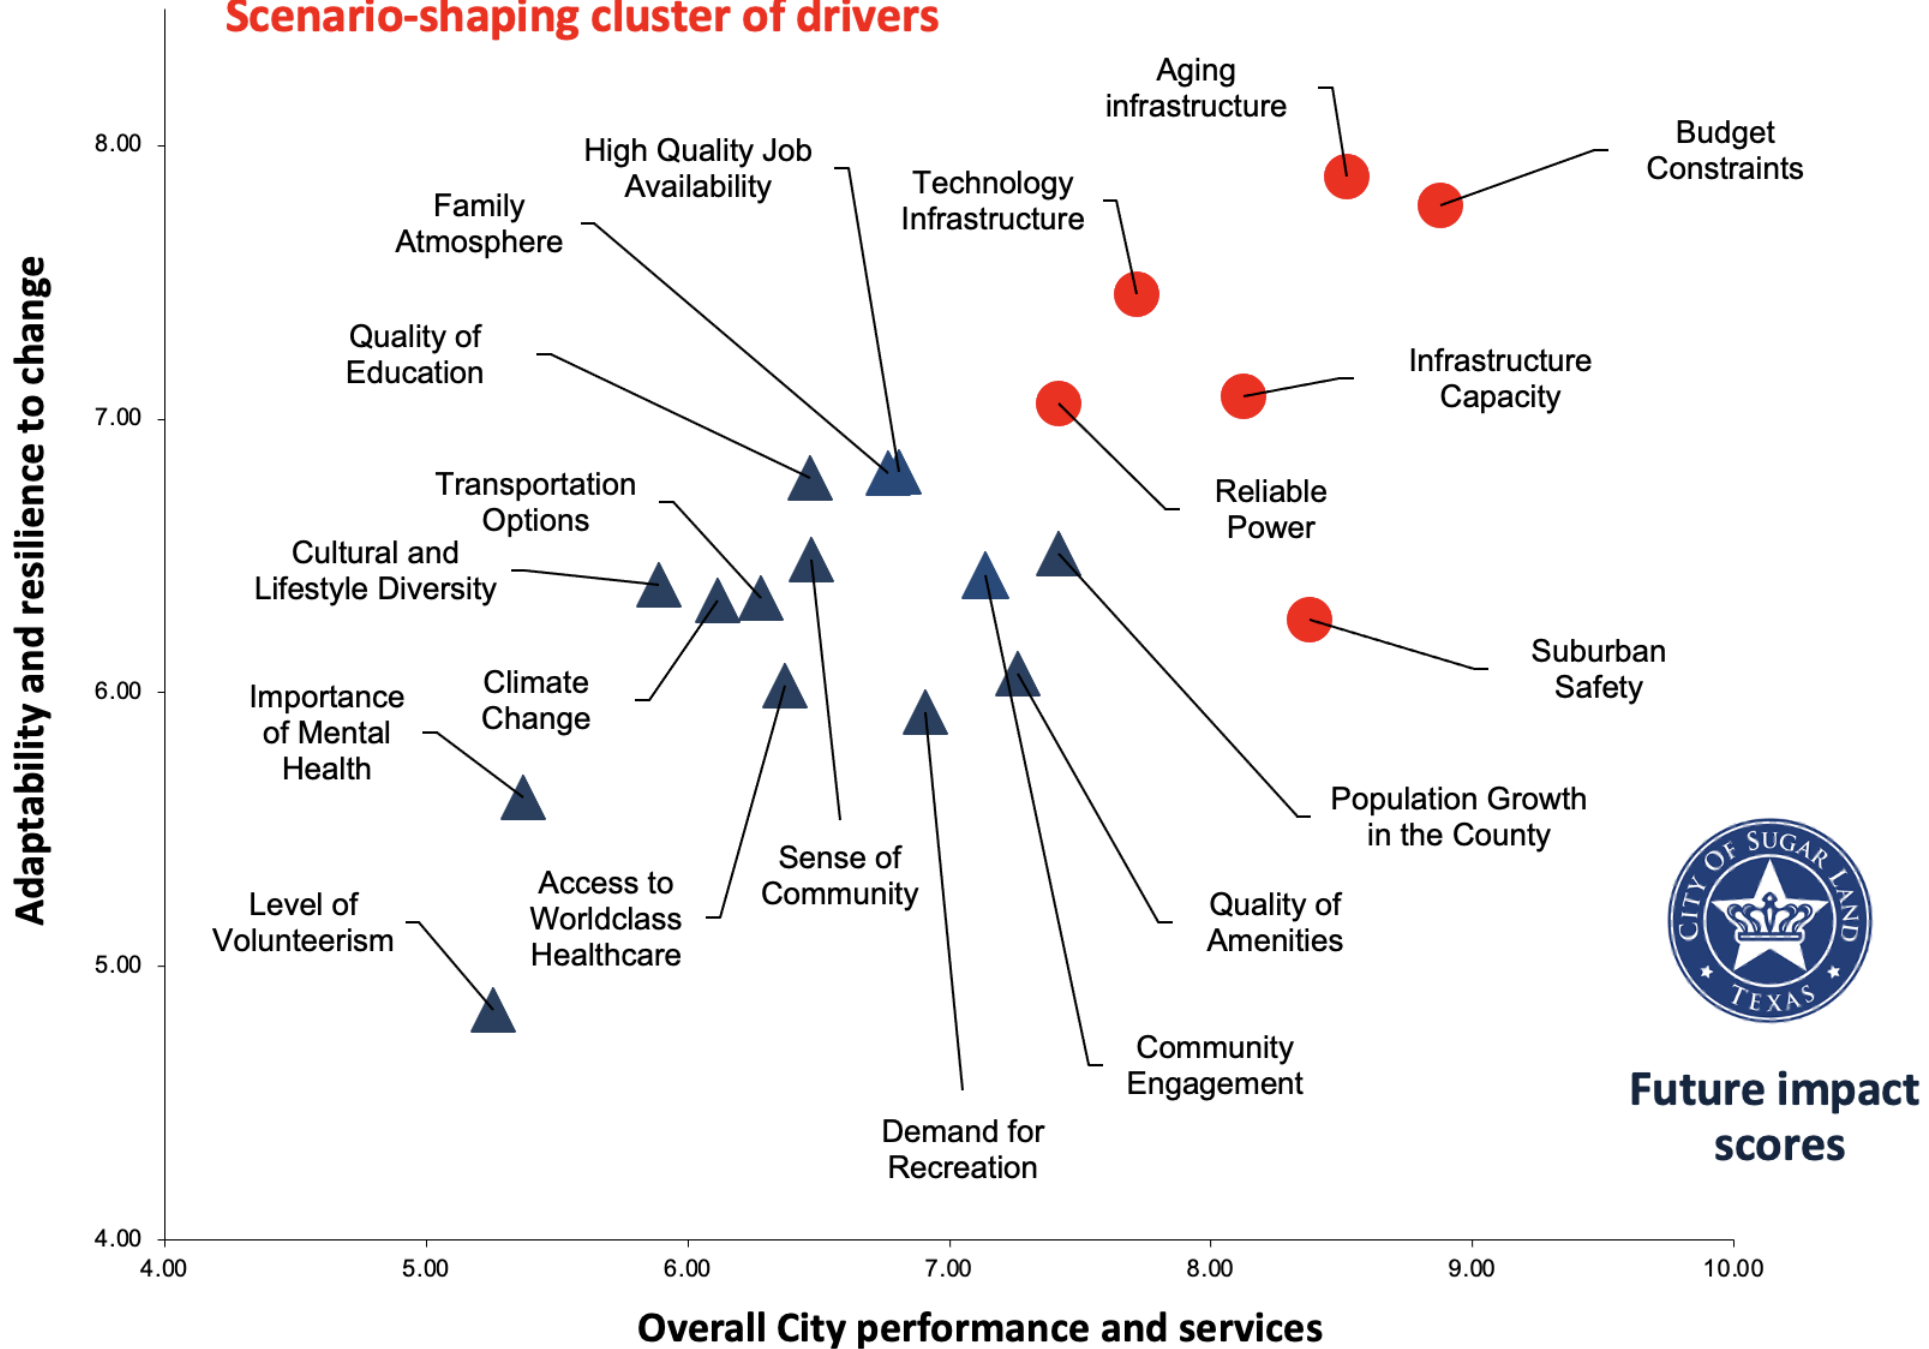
Scenario-shaping cluster of drivers

Adaptability and resilience to change

8.00
7.00
6.00
5.00
4.00

Aging infrastructure

Budget Constraints

High Quality Job Availability

Technology Infrastructure

Family Atmosphere

Quality of Education

Infrastructure Capacity

Reliable Power

Transportation Options

Cultural and Lifestyle Diversity

Suburban Safety

Climate Change

Importance of Mental Health

Population Growth in the County

Sense of Community

Access to Worldclass Healthcare

Level of Volunteerism

Quality of Amenities

CITY OF SUGAR LAND TEXAS

Community Engagement

Future impact scores

Demand for Recreation

4.00
5.00
6.00
7.00
8.00
9.00
10.00

Overall City performance and services